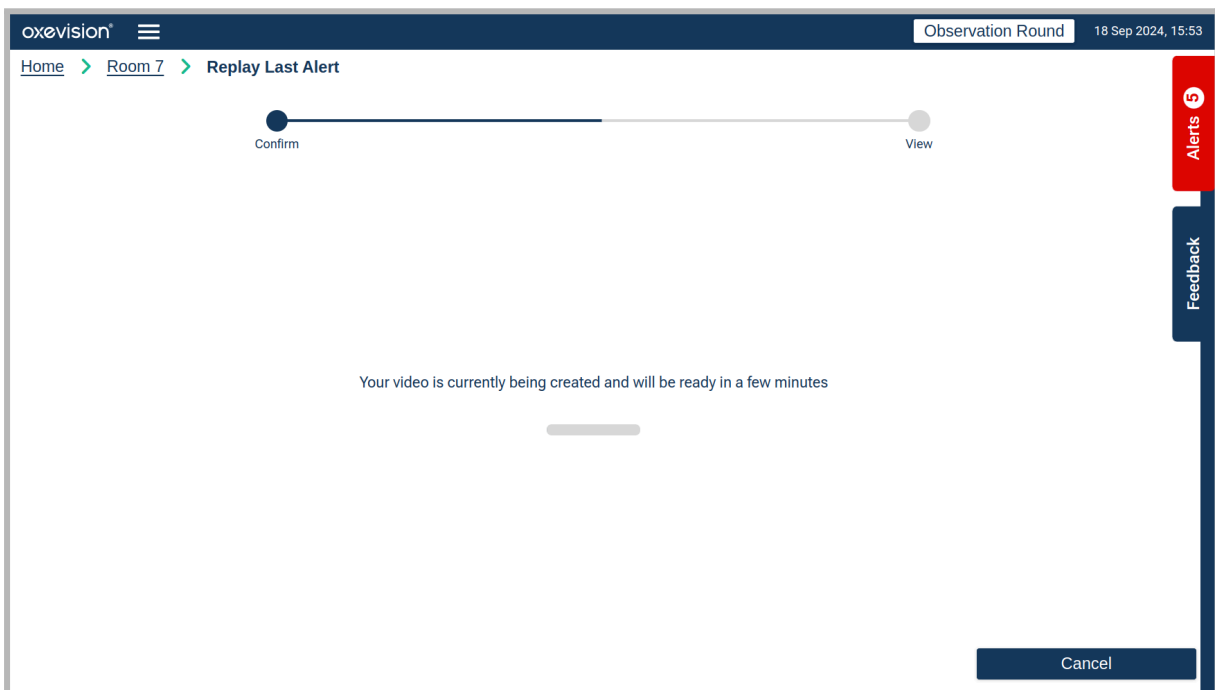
oxevision®

Observation Round

18 Sep 2024, 15:53

Home > Room 7 > Replay Last Alert

Confirm

View

Alerts 5

Feedback

Your video is currently being created and will be ready in a few minutes

Cancel